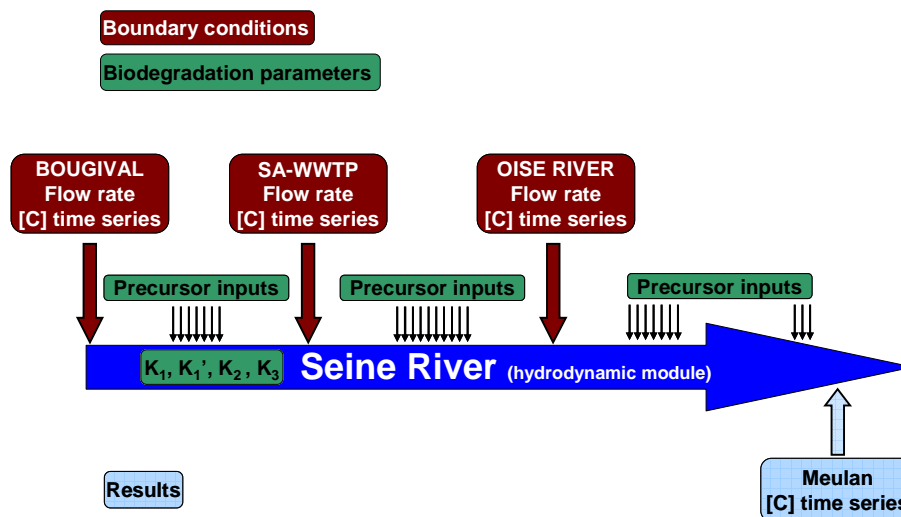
Boundary conditions

Biodegradation parameters

BOUGIVAL
Flow rate
[C] time series

SA-WWTP
Flow rate
[C] time series

OISE RIVER
Flow rate
[C] time series

Precursor inputs

Precursor inputs

Precursor inputs

$K_1$, $K_1$', $K_2$ , $K_3$

Seine River (hydrodynamic module)

Results

Meulan
[C] time series